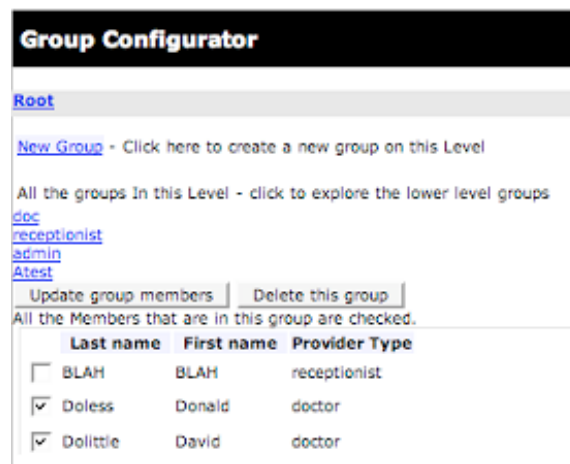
Group Configurator

Root

New Group - Click here to create a new group on this Level

All the groups In this Level - click to explore the lower level groups
doc
receptionist
admin
Atest

Update group members | Delete this group

All the Members that are in this group are checked.

| | Last name | First name | Provider Type |
|---|---|---|---|
| ☐ | BLAH | BLAH | receptionist |
| ☑ | Doless | Donald | doctor |
| ☑ | Dolittle | David | doctor |